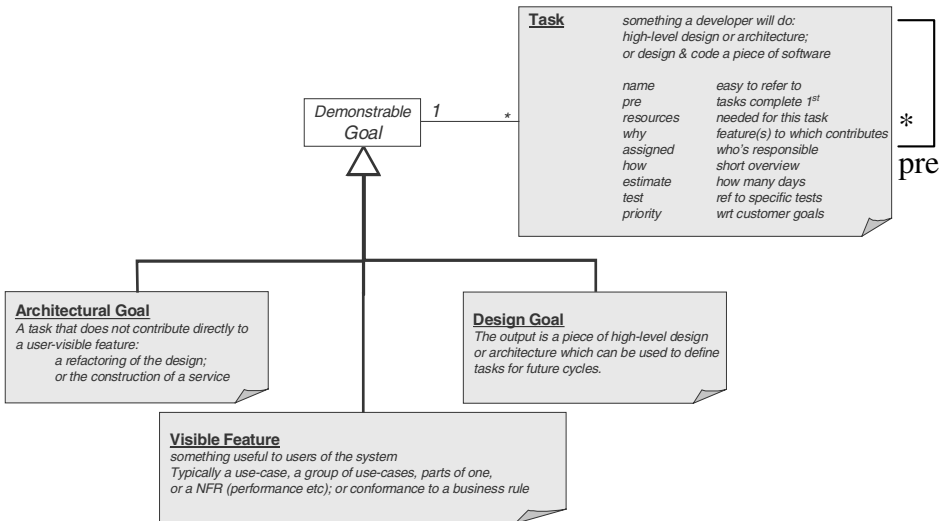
Task something a developer will do: high-level design or architecture; or design & code a piece of software

| | |
|---|---|
| name | easy to refer to |
| pre | tasks complete $1^{st}$ |
| resources | needed for this task |
| why | feature(s) to which contributes |
| assigned | who's responsible |
| how | short overview |
| estimate | how many days |
| test | ref to specific tests |
| priority | wrt customer goals |

*

pre

Demonstrable Goal

1

*

Architectural Goal
A task that does not contribute directly to a user-visible feature:
a refactoring of the design;
or the construction of a service

Design Goal
The output is a piece of high-level design or architecture which can be used to define tasks for future cycles.

Visible Feature
something useful to users of the system
Typically a use-case, a group of use-cases, parts of one, or a NFR (performance etc); or conformance to a business rule